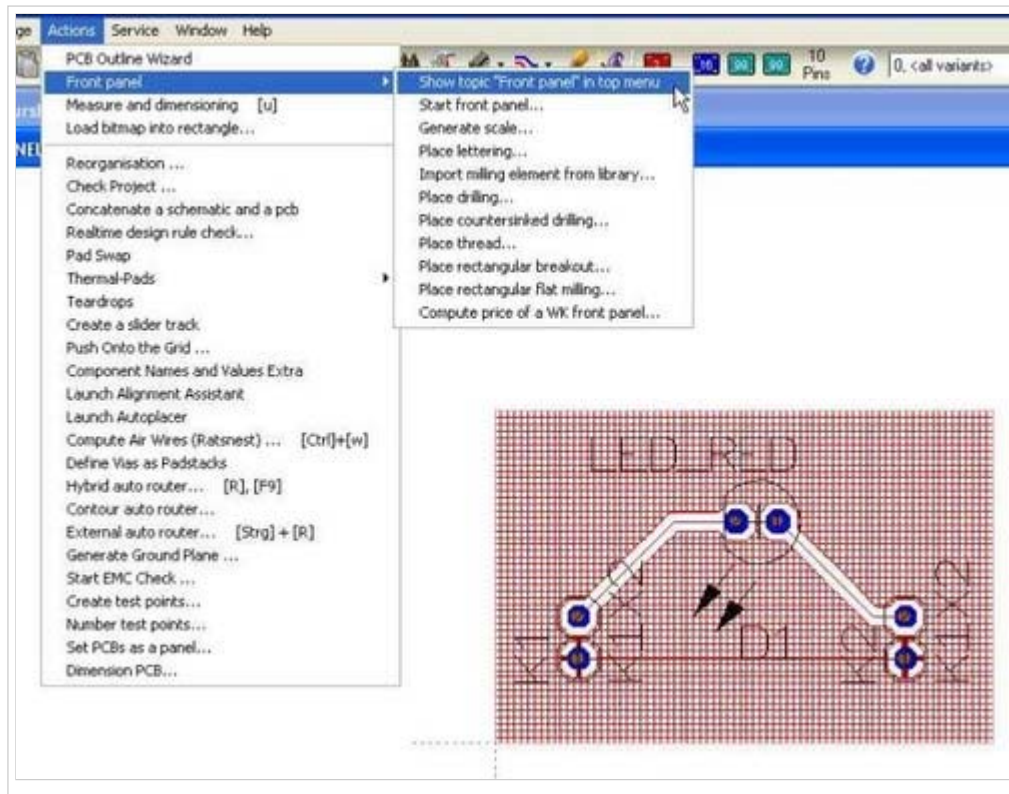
ge Actions Service Window Help

PCB Outline Wizard
Front panel
Measure and dimensioning [u]
Load bitmap into rectangle...

Reorganisation ...
Check Project ...
Concatenate a schematic and a pcb
Realtime design rule check...
Pad Swap
Thermal-Pads
Teardrops
Create a slider track
Push Onto the Grid ...
Component Names and Values Extra
Launch Alignment Assistant
Launch Autoplacer
Compute Air Wires (Ratsnest) ... [Ctrl]+[w]
Define Vias as Padstacks
Hybrid auto router... [R], [F9]
Contour auto router...
External auto router... [Strg] + [R]
Generate Ground Plane ...
Start EMC Check ...
Create test points...
Number test points...
Set PCBs as a panel...
Dimension PCB...

Show topic "Front panel" in top menu
Start front panel...
Generate scale...
Place lettering...
Import milling element from library...
Place drilling...
Place countersinked drilling...
Place thread...
Place rectangular breakout...
Place rectangular flat milling...
Compute price of a WK front panel...

10 Pins
0, <all variants>

LED_RED
D1
K1
K2
A1
A2